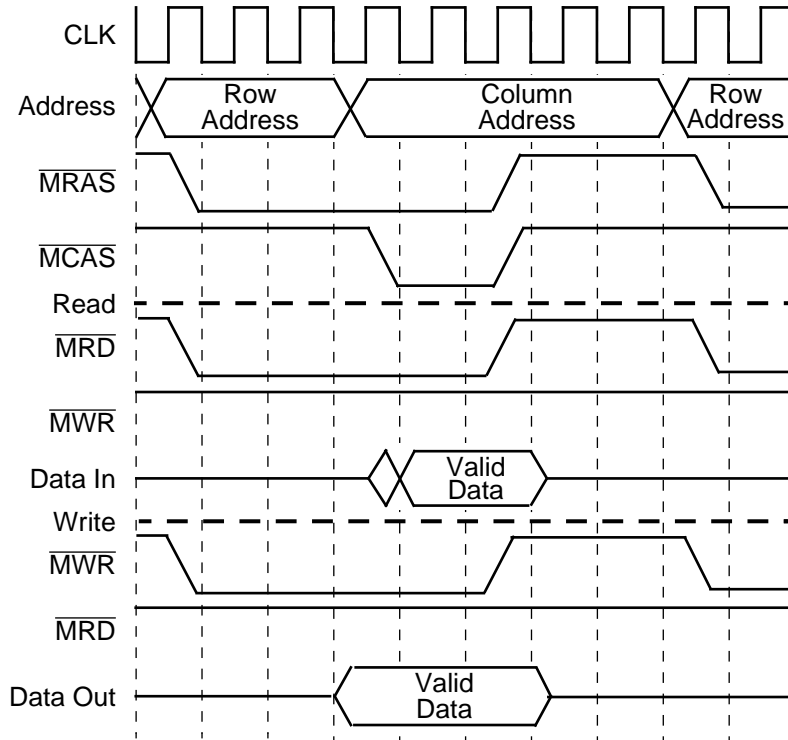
CLK

Address

Row Address

Column Address

Row Address

$\overline{MRAS}$

$\overline{MCAS}$

Read

$\overline{MRD}$

$\overline{MWR}$

Data In

Valid Data

Write

$\overline{MWR}$

$\overline{MRD}$

Data Out

Valid Data